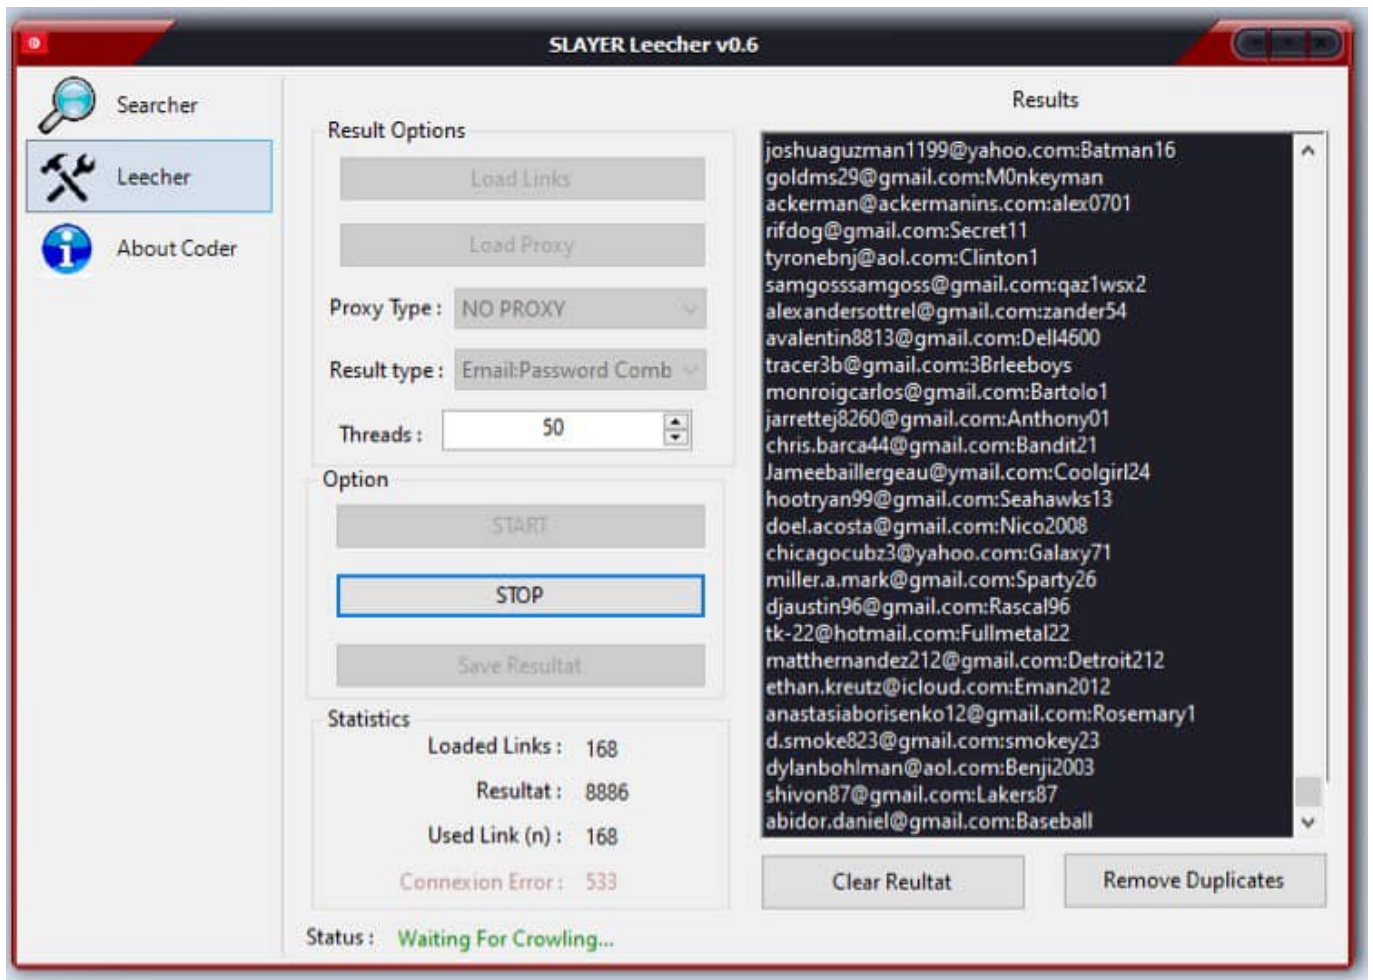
SLAYER Leecher v0.6

Searcher

Leecher

About Coder

Result Options

Load Links

Load Proxy

Proxy Type : NO PROXY

Result type : Email:Password Comb

Threads : 50

Option

START

STOP

Save Resultat

Statistics

Loaded Links : 168

Resultat : 8886

Used Link (n) : 168

Connexion Error : 533

Status : Waiting For Crowling...

Results

joshuaguzman1199@yahoo.com:Batman16
goldms29@gmail.com:M0nkeyman
ackerman@ackermanins.com:alex0701
rifdog@gmail.com:Secret11
tyronebnj@aol.com:Clinton1
samgosssamgoss@gmail.com:qaz1wsx2
alexandersottrel@gmail.com:zander54
avalentin8813@gmail.com:Dell4600
tracer3b@gmail.com:3Brleeboys
monroigcarlos@gmail.com:Bartolo1
jarrettej8260@gmail.com:Anthony01
chris.barca44@gmail.com:Bandit21
Jameebaillergeau@ymail.com:Coolgirl24
hootryan99@gmail.com:Seahawks13
doel.acosta@gmail.com:Nico2008
chicagocubz3@yahoo.com:Galaxy71
miller.a.mark@gmail.com:Sparty26
djaustin96@gmail.com:Rascal96
tk-22@hotmail.com:Fullmetal22
matthernandez212@gmail.com:Detroit212
ethan.kreutz@icloud.com:Eman2012
anastasiaborisenko12@gmail.com:Rosemary1
d.smoke823@gmail.com:smokey23
dylanbohlman@aol.com:Benji2003
shivon87@gmail.com:Lakers87
abidor.daniel@gmail.com:Baseball

Clear Reultat

Remove Duplicates